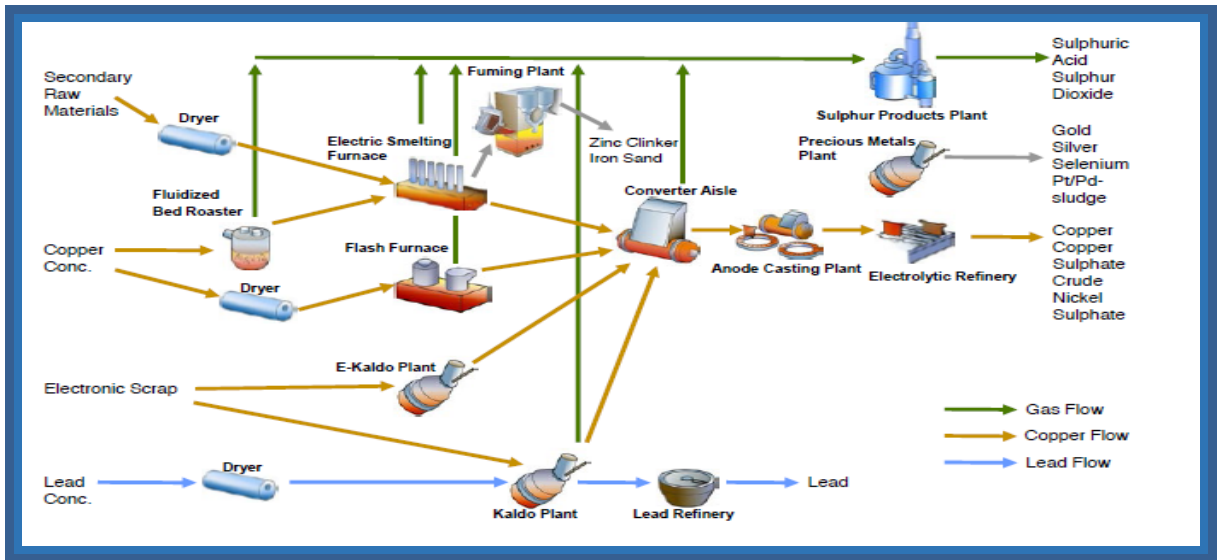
Secondary Raw Materials

Dryer

Fluidized Bed Roaster

Copper Conc.

Dryer

Electric Smelting Furnace

Fuming Plant

Zinc Clinker Iron Sand

Flash Furnace

Converter Aisle

Sulphur Products Plant

Sulphuric Acid Sulphur Dioxide

Precious Metals Plant

Gold Silver Selenium Pt/Pd-sludge

Anode Casting Plant

Electrolytic Refinery

Copper Copper Sulphate Crude Nickel Sulphate

E-Kaldo Plant

Electronic Scrap

Lead Conc.

Dryer

Kaldo Plant

Lead Refinery

Lead

Gas Flow

Copper Flow

Lead Flow